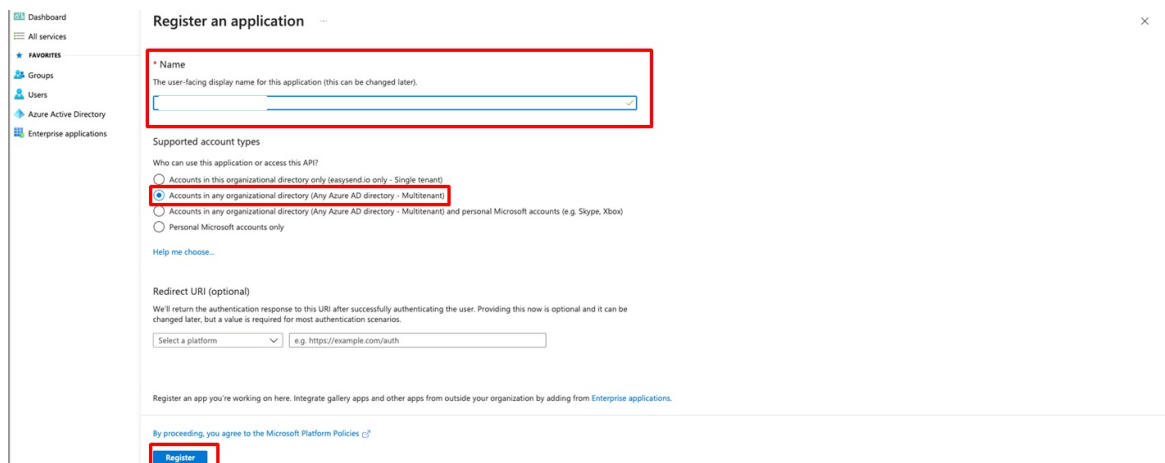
Dashboard
All services
FAVORITES
Groups
Users
Azure Active Directory
Enterprise applications

Register an application ···

×

* Name

The user-facing display name for this application (this can be changed later).

Supported account types

Who can use this application or access this API?

Accounts in this organizational directory only (easysend.io only - Single tenant)

Accounts in any organizational directory (Any Azure AD directory - Multitenant)

Accounts in any organizational directory (Any Azure AD directory - Multitenant) and personal Microsoft accounts (e.g. Skype, Xbox)

Personal Microsoft accounts only

Help me choose...

Redirect URI (optional)

We'll return the authentication response to this URI after successfully authenticating the user. Providing this now is optional and it can be changed later, but a value is required for most authentication scenarios.

Select a platform

e.g. https://example.com/auth

Register an app you're working on here. Integrate gallery apps and other apps from outside your organization by adding from Enterprise applications.

By proceeding, you agree to the Microsoft Platform Policies

Register